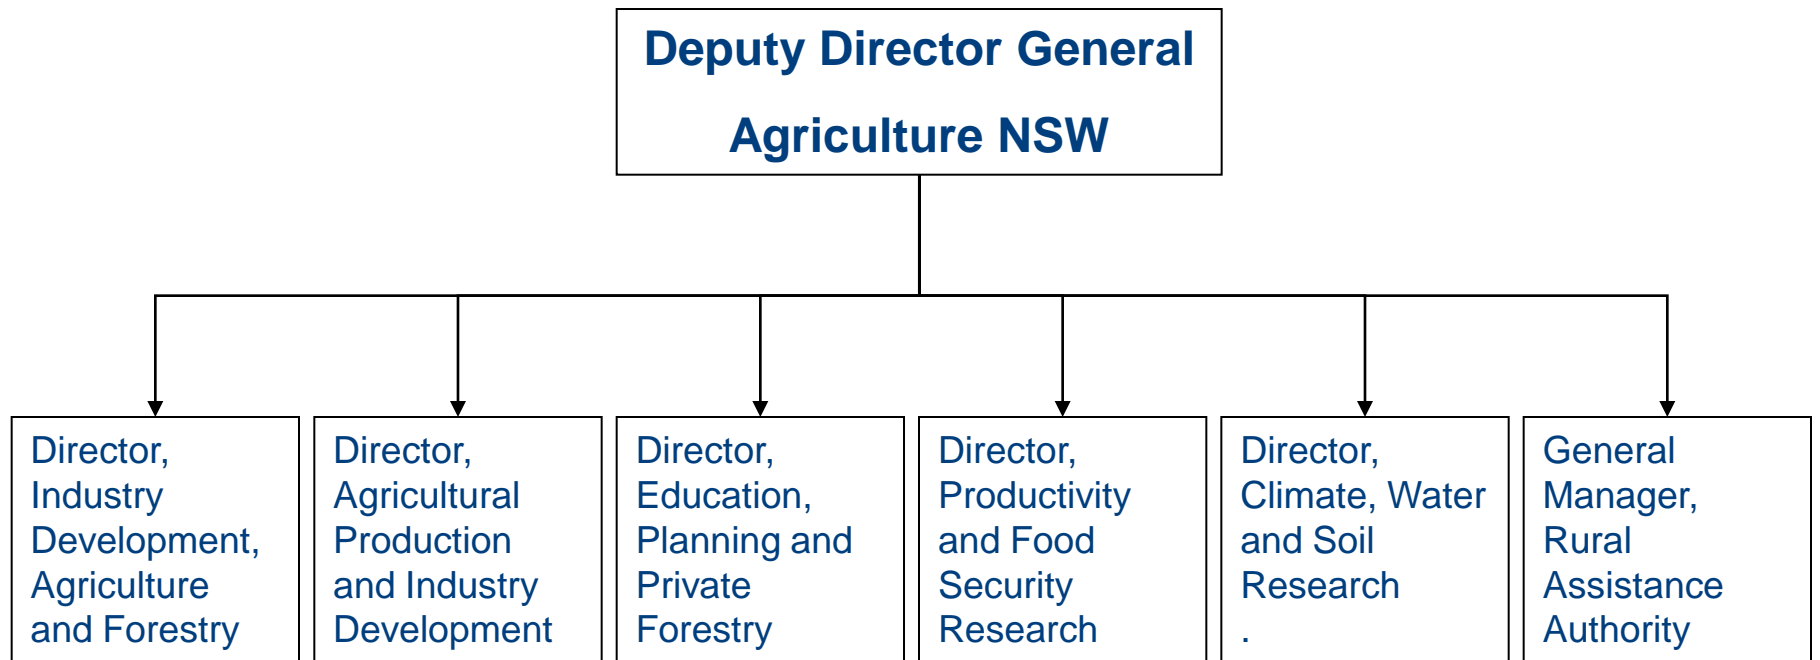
Deputy Director General
Agriculture NSW

Director, Industry Development, Agriculture and Forestry

Director, Agricultural Production and Industry Development

Director, Education, Planning and Private Forestry

Director, Productivity and Food Security Research

Director, Climate, Water and Soil Research
.

General Manager, Rural Assistance Authority